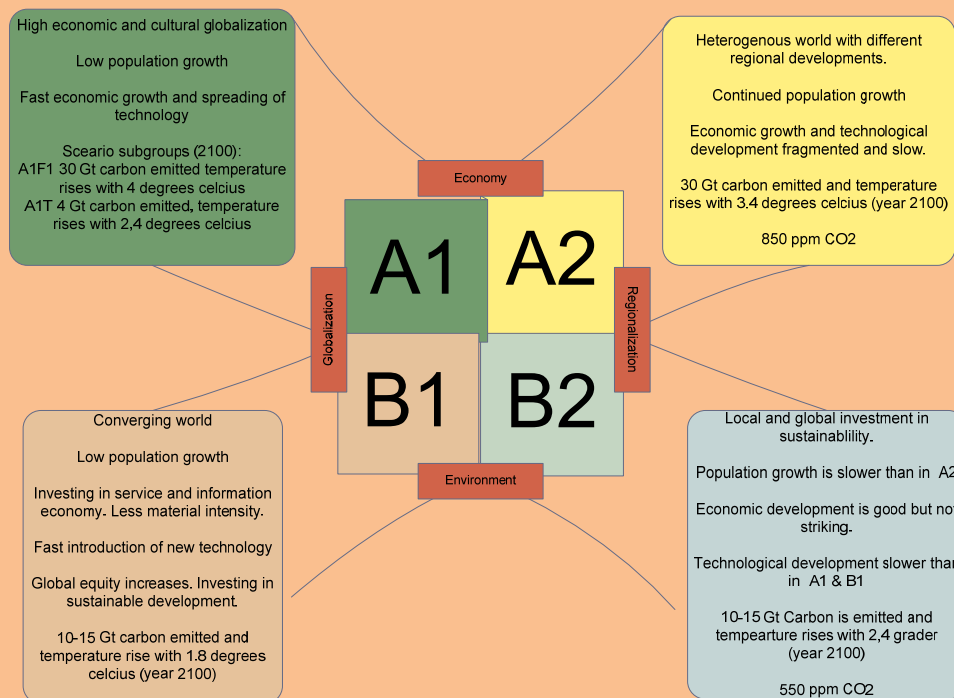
High economic and cultural globalization

Low population growth

Fast economic growth and spreading of technology

Sceario subgroups (2100):
A1F1 30 Gt carbon emitted temperature rises with 4 degrees celcius
A1T 4 Gt carbon emitted, temperature rises with 2,4 degrees celcius

Heterogenous world with different regional developments.

Continued population growth

Economic growth and technological development fragmented and slow.

30 Gt carbon emitted and temperature rises with 3.4 degrees celcius (year 2100)

850 ppm CO2

Economy

Globalization

Regionalization

A1

A2

B1

B2

Environment

Converging world

Low population growth

Investing in service and information economy. Less material intensity.

Fast introduction of new technology

Global equity increases. Investing in sustainable development.

10-15 Gt carbon emitted and temperature rise with 1.8 degrees celcius (year 2100)

Local and global investment in sustainablility.

Population growth is slower than in A2

Economic development is good but no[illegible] striking.

Technological development slower tha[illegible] in A1 & B1

10-15 Gt Carbon is emitted and tempearture rises with 2,4 grader (year 2100)

550 ppm CO2